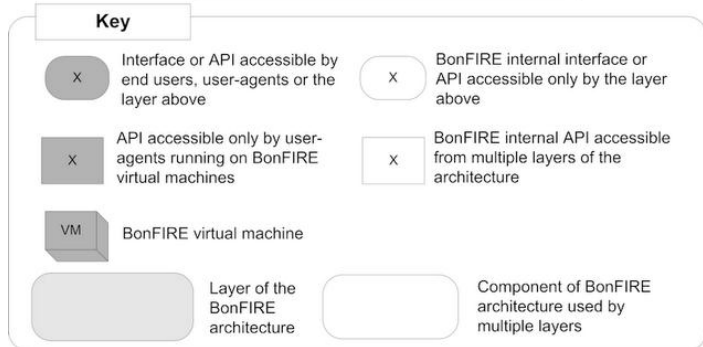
Key

X Interface or API accessible by end users, user-agents or the layer above

X BonFIRE internal interface or API accessible only by the layer above

X API accessible only by user-agents running on BonFIRE virtual machines

X BonFIRE internal API accessible from multiple layers of the architecture

VM BonFIRE virtual machine

Layer of the BonFIRE architecture

Component of BonFIRE architecture used by multiple layers